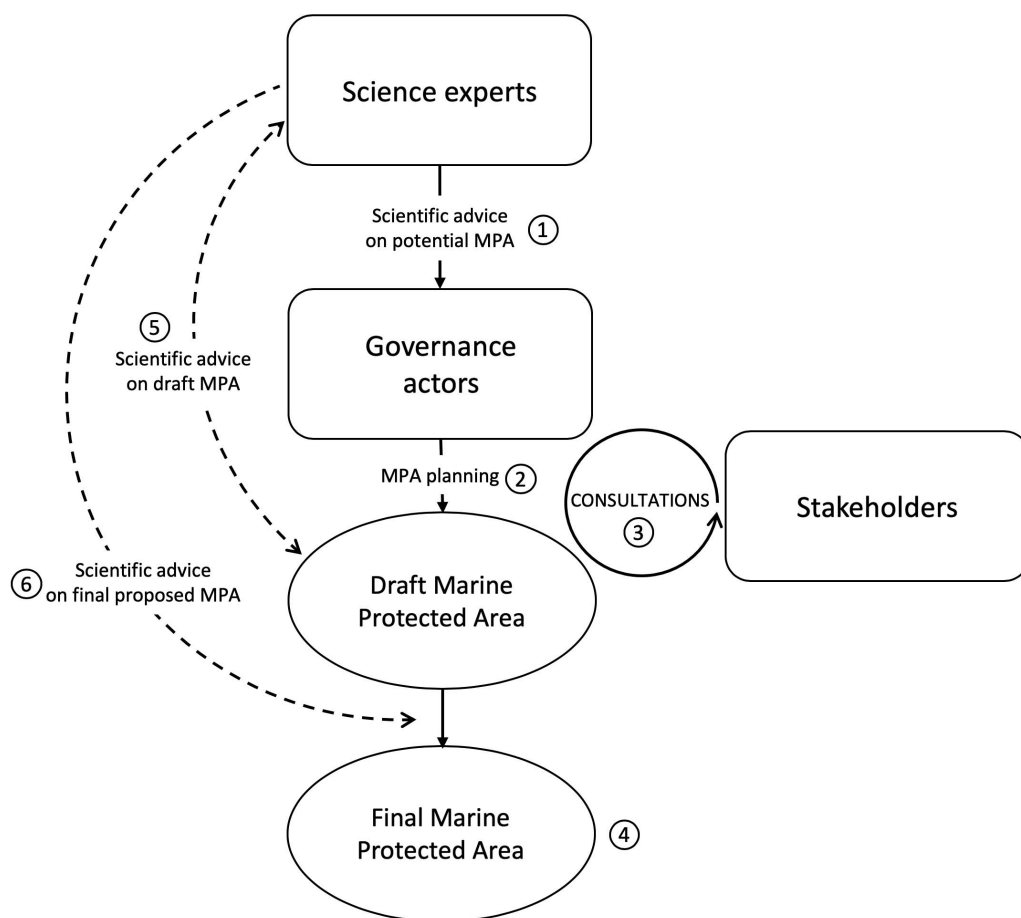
Science experts

Scientific advice on potential MPA ①

Governance actors

⑤ Scientific advice on draft MPA

MPA planning ②

CONSULTATIONS ③

Stakeholders

⑥ Scientific advice on final proposed MPA

Draft Marine Protected Area

Final Marine Protected Area ④